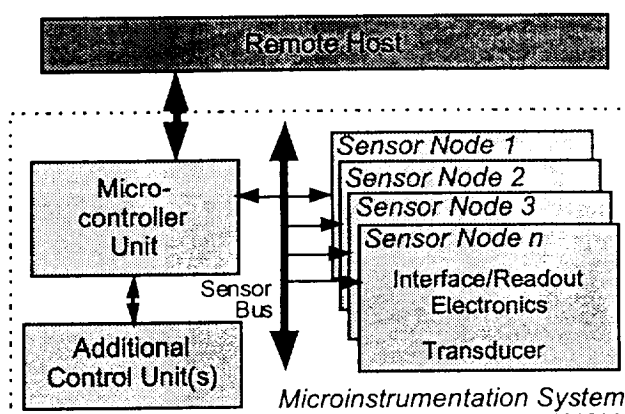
Remote Host

Micro-controller Unit

Additional Control Unit(s)

Sensor Bus

Sensor Node 1

Sensor Node 2

Sensor Node 3

Sensor Node n

Interface/Readout Electronics

Transducer

Microinstrumentation System